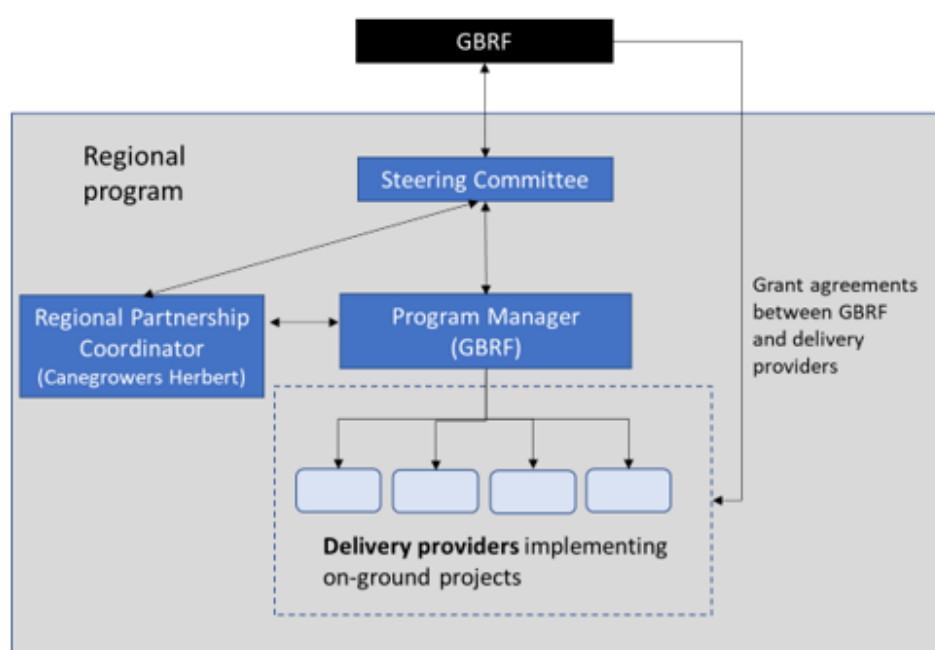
GBRF

Regional program

Steering Committee

Grant agreements between GBRF and delivery providers

Regional Partnership Coordinator (Canegrowers Herbert)

Program Manager (GBRF)

**Delivery providers** implementing on-ground projects